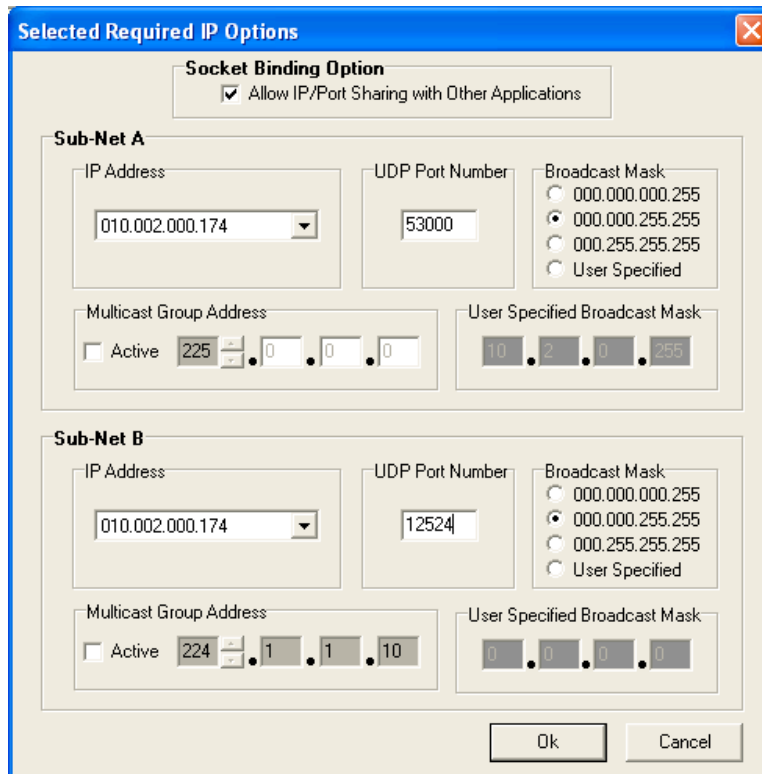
Selected Required IP Options

Socket Binding Option
Allow IP/Port Sharing with Other Applications

Sub-Net A
IP Address
010.002.000.174
UDP Port Number
53000
Broadcast Mask
000.000.000.255
000.000.255.255
000.255.255.255
User Specified
Multicast Group Address
Active 225 . 0 . 0 . 0
User Specified Broadcast Mask
10 . 2 . 0 . 255

Sub-Net B
IP Address
010.002.000.174
UDP Port Number
12524
Broadcast Mask
000.000.000.255
000.000.255.255
000.255.255.255
User Specified
Multicast Group Address
Active 224 . 1 . 1 . 10
User Specified Broadcast Mask
0 . 0 . 0 . 0

Ok
Cancel